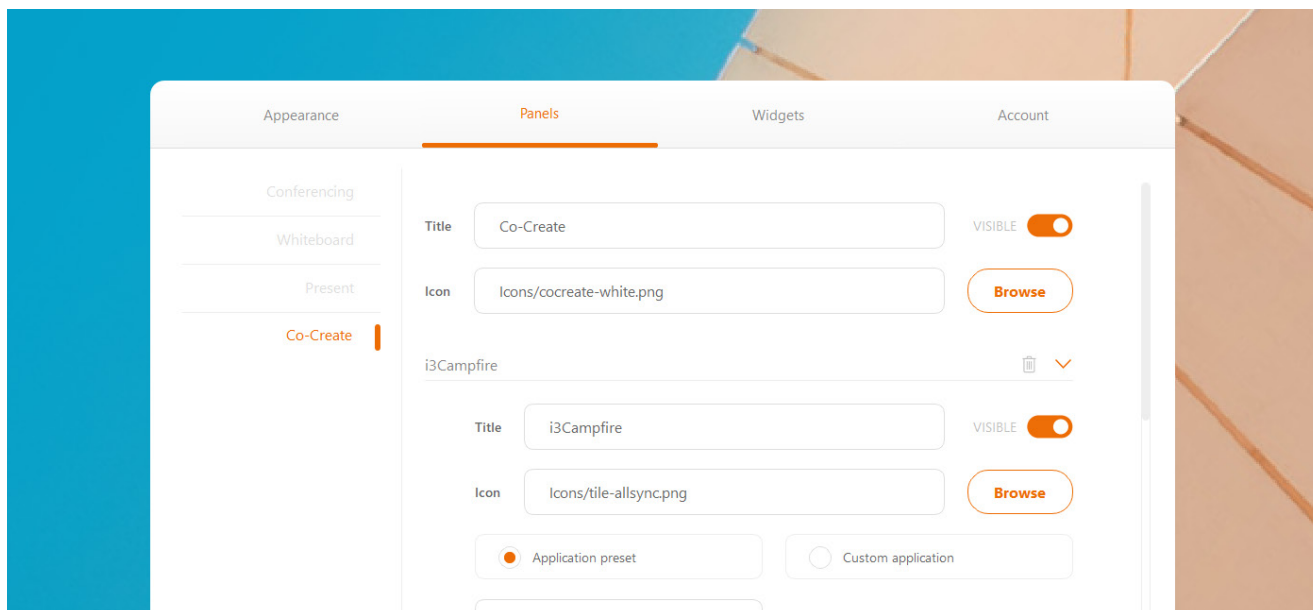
Appearance Panels Widgets Account

Conferencing

Whiteboard

Present

Co-Create

Title Co-Create VISIBLE

Icon Icons/cocreate-white.png Browse

i3Campfire

Title i3Campfire VISIBLE

Icon Icons/tile-allsync.png Browse

Application preset

Custom application